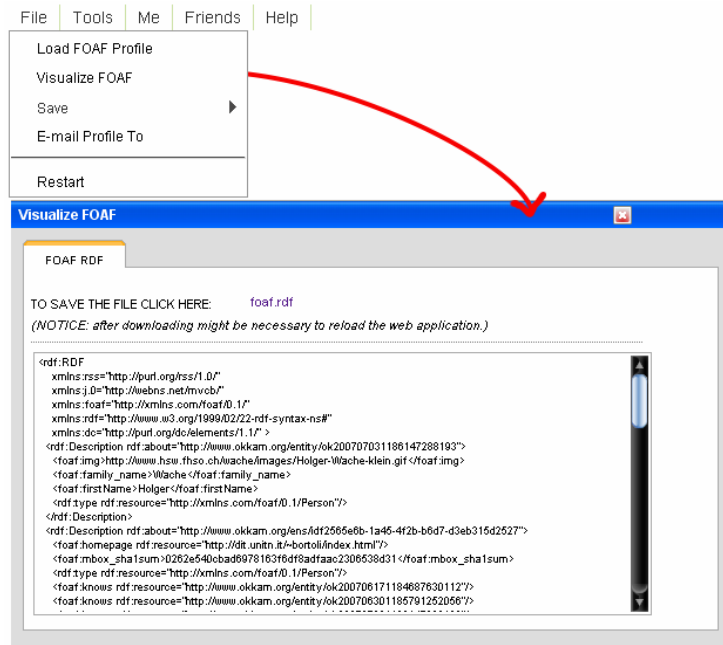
File | Tools | Me | Friends | Help

Load FOAF Profile
Visualize FOAF
Save
E-mail Profile To
Restart

Visualize FOAF

FOAF RDF

TO SAVE THE FILE CLICK HERE: foaf.rdf
(NOTICE: after downloading might be necessary to reload the web application.)

<rdf:RDF
xmlns:rss="http://purl.org/rss/1.0/"
xmlns:j.0="http://webns.net/mvcb/"
xmlns:foaf="http://xmlns.com/foaf/0.1/"
xmlns:rdf="http://www.w3.org/1999/02/22-rdf-syntax-ns#"
xmlns:dc="http://purl.org/dc/elements/1.1/" >
<rdf:Description rdf:about="http://www.okkam.org/entity/ok200707031186147288193">
<foaf:img>http://www.hsw.fhso.ch/wache/images/Holger-Wache-klein.gif</foaf:img>
<foaf:family_name>Wache</foaf:family_name>
<foaf:firstName>Holger</foaf:firstName>
<rdf:type rdf:resource="http://xmlns.com/foaf/0.1/Person"/>
</rdf:Description>
<rdf:Description rdf:about="http://www.okkam.org/ens/idf2565e6b-1a45-4f2b-b6d7-d3eb315d2527">
<foaf:homepage rdf:resource="http://dit.unitn.it/~bortoli/index.html"/>
<foaf:mbox_sha1sum>0262e540cbad6978163f6df8adfaac2306538d31</foaf:mbox_sha1sum>
<rdf:type rdf:resource="http://xmlns.com/foaf/0.1/Person"/>
<foaf:knows rdf:resource="http://www.okkam.org/entity/ok200706171184687630112"/>
<foaf:knows rdf:resource="http://www.okkam.org/entity/ok200706301185791252056"/>
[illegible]